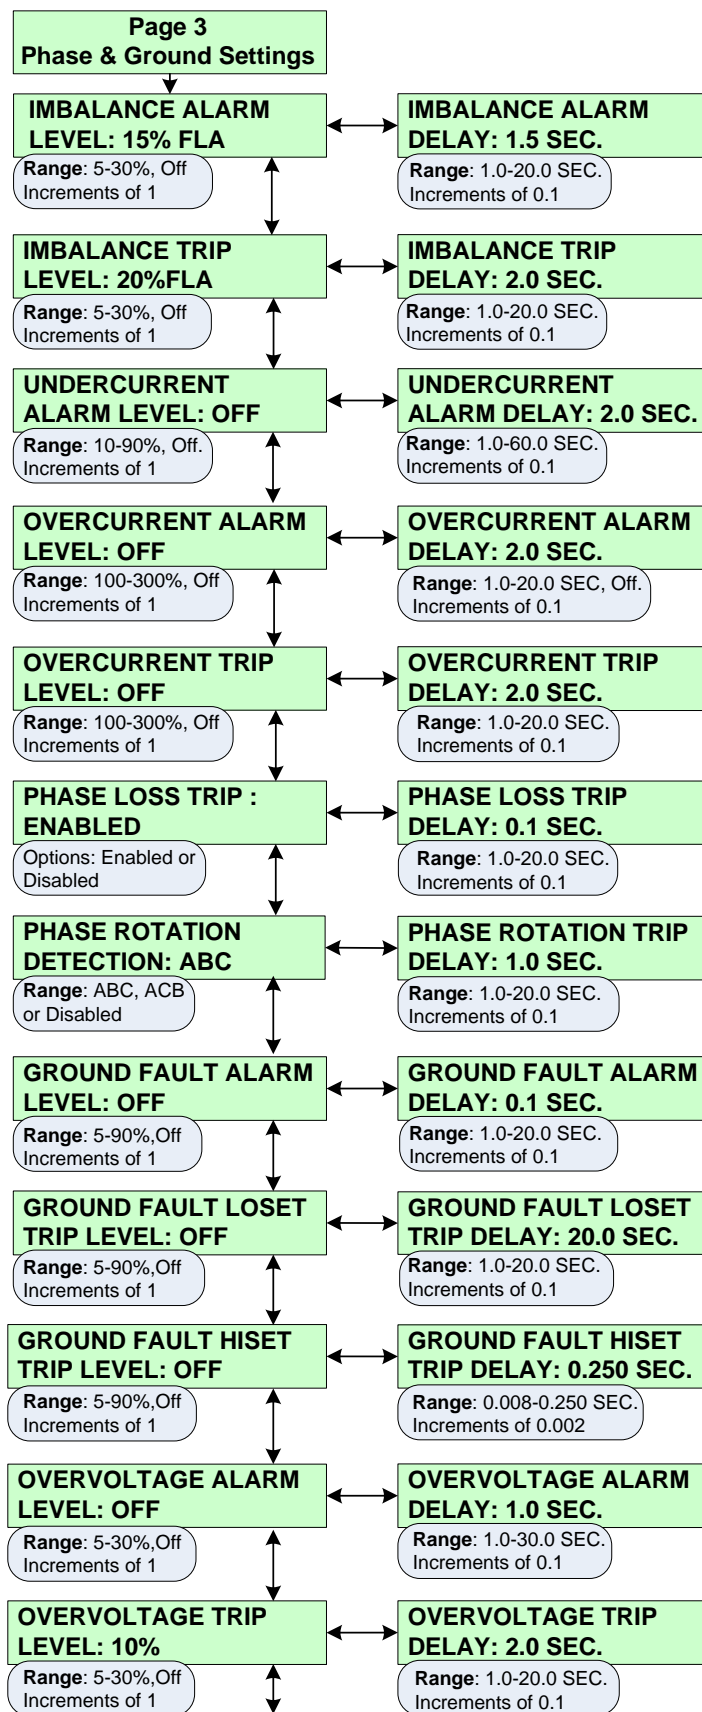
Page 3
Phase & Ground Settings

IMBALANCE ALARM LEVEL: 15% FLA
Range: 5-30%, Off
Increments of 1

IMBALANCE ALARM DELAY: 1.5 SEC.
Range: 1.0-20.0 SEC.
Increments of 0.1

IMBALANCE TRIP LEVEL: 20%FLA
Range: 5-30%, Off
Increments of 1

IMBALANCE TRIP DELAY: 2.0 SEC.
Range: 1.0-20.0 SEC.
Increments of 0.1

UNDERCURRENT ALARM LEVEL: OFF
Range: 10-90%, Off.
Increments of 1

UNDERCURRENT ALARM DELAY: 2.0 SEC.
Range: 1.0-60.0 SEC.
Increments of 0.1

OVERCURRENT ALARM LEVEL: OFF
Range: 100-300%, Off
Increments of 1

OVERCURRENT ALARM DELAY: 2.0 SEC.
Range: 1.0-20.0 SEC, Off.
Increments of 0.1

OVERCURRENT TRIP LEVEL: OFF
Range: 100-300%, Off
Increments of 1

OVERCURRENT TRIP DELAY: 2.0 SEC.
Range: 1.0-20.0 SEC.
Increments of 0.1

PHASE LOSS TRIP : ENABLED
Options: Enabled or Disabled

PHASE LOSS TRIP DELAY: 0.1 SEC.
Range: 1.0-20.0 SEC.
Increments of 0.1

PHASE ROTATION DETECTION: ABC
Range: ABC, ACB or Disabled

PHASE ROTATION TRIP DELAY: 1.0 SEC.
Range: 1.0-20.0 SEC.
Increments of 0.1

GROUND FAULT ALARM LEVEL: OFF
Range: 5-90%,Off
Increments of 1

GROUND FAULT ALARM DELAY: 0.1 SEC.
Range: 1.0-20.0 SEC.
Increments of 0.1

GROUND FAULT LOSET TRIP LEVEL: OFF
Range: 5-90%,Off
Increments of 1

GROUND FAULT LOSET TRIP DELAY: 20.0 SEC.
Range: 1.0-20.0 SEC.
Increments of 0.1

GROUND FAULT HISET TRIP LEVEL: OFF
Range: 5-90%,Off
Increments of 1

GROUND FAULT HISET TRIP DELAY: 0.250 SEC.
Range: 0.008-0.250 SEC.
Increments of 0.002

OVERVOLTAGE ALARM LEVEL: OFF
Range: 5-30%,Off
Increments of 1

OVERVOLTAGE ALARM DELAY: 1.0 SEC.
Range: 1.0-30.0 SEC.
Increments of 0.1

OVERVOLTAGE TRIP LEVEL: 10%
Range: 5-30%,Off
Increments of 1

OVERVOLTAGE TRIP DELAY: 2.0 SEC.
Range: 1.0-20.0 SEC.
Increments of 0.1